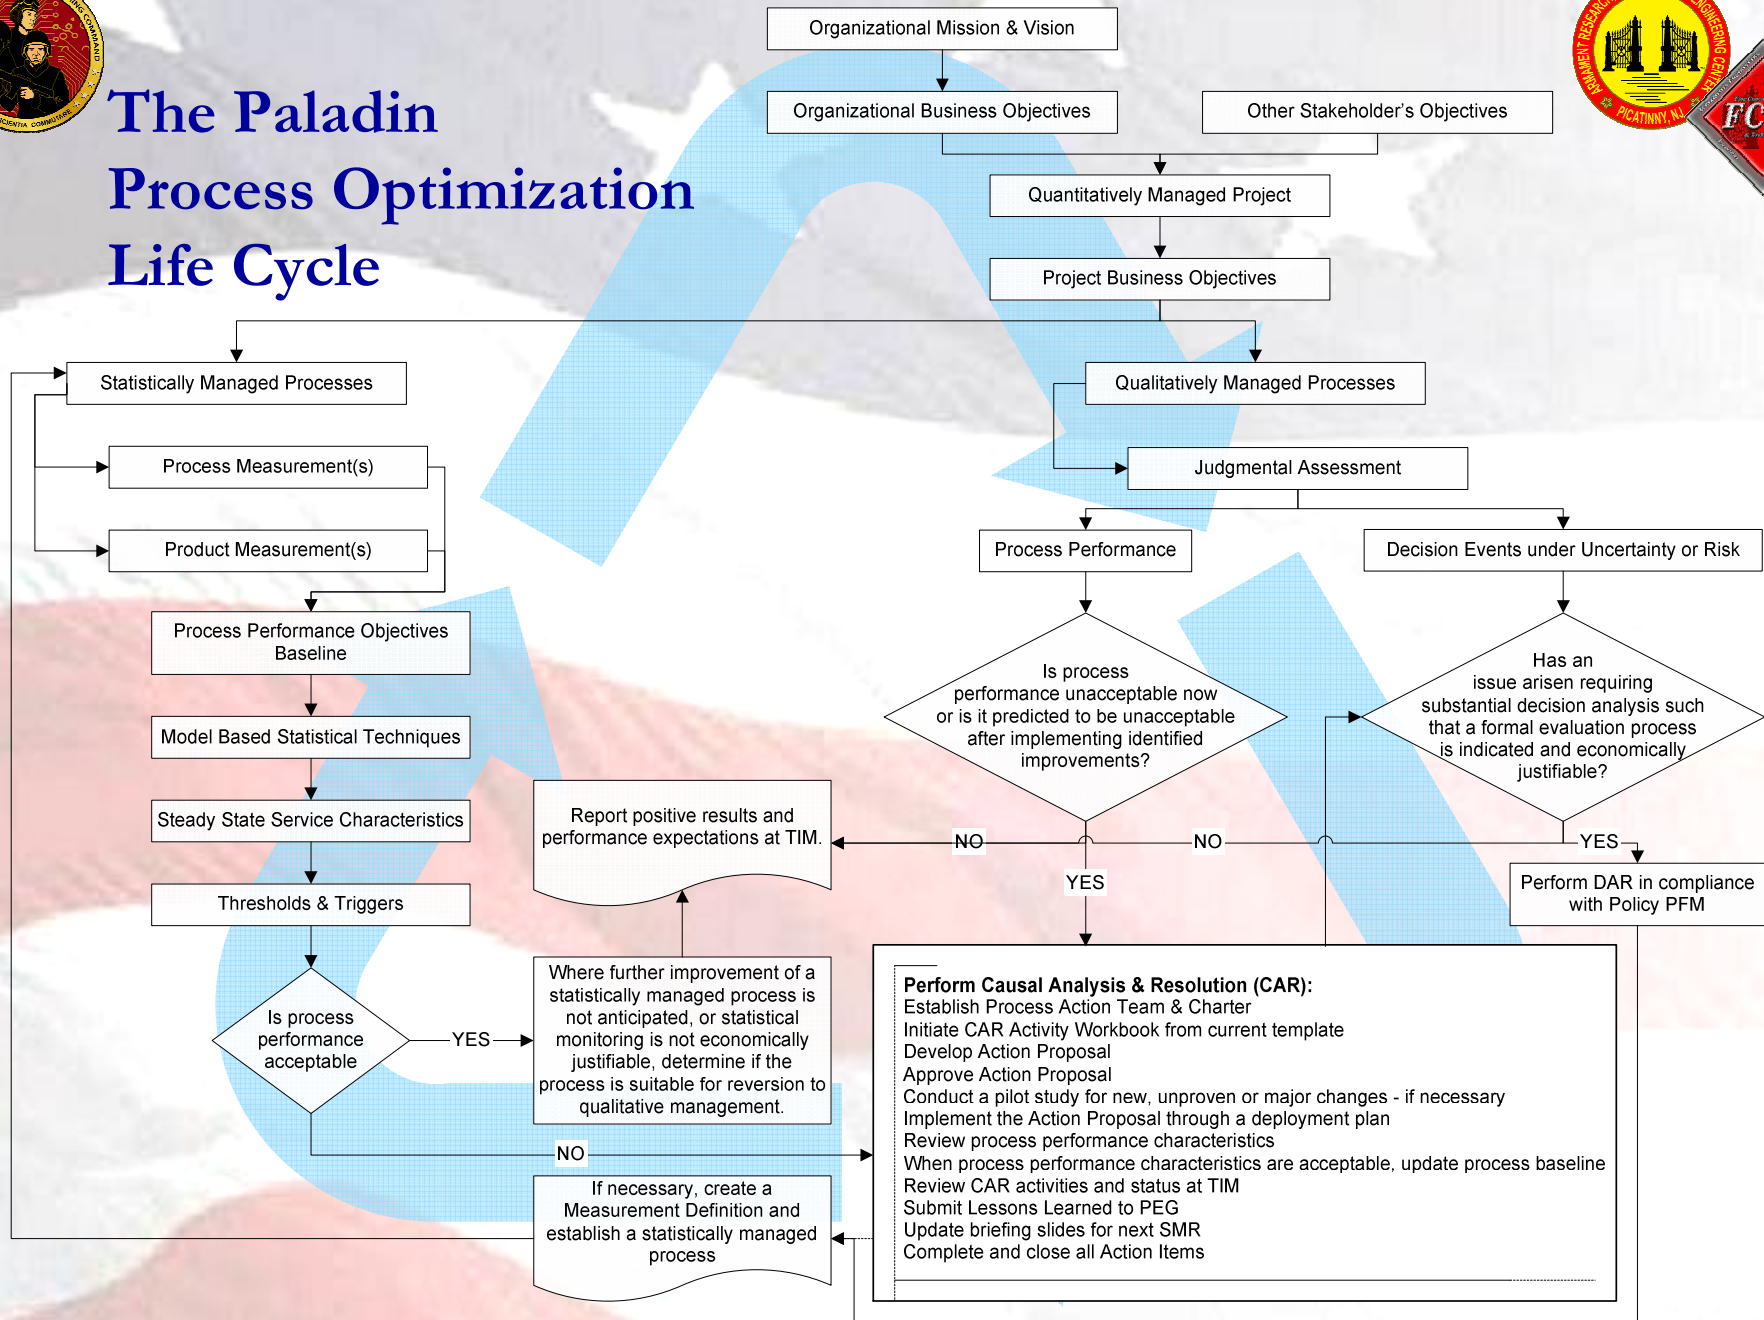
The Paladin
Process Optimization
Life Cycle

Organizational Mission & Vision

Organizational Business Objectives

Other Stakeholder's Objectives

Quantitatively Managed Project

Project Business Objectives

Statistically Managed Processes

Process Measurement(s)

Product Measurement(s)

Process Performance Objectives Baseline

Model Based Statistical Techniques

Steady State Service Characteristics

Thresholds & Triggers

Is process performance acceptable

YES

Where further improvement of a statistically managed process is not anticipated, or statistical monitoring is not economically justifiable, determine if the process is suitable for reversion to qualitative management.

Report positive results and performance expectations at TIM.

NO

If necessary, create a Measurement Definition and establish a statistically managed process

Qualitatively Managed Processes

Judgmental Assessment

Process Performance

Decision Events under Uncertainty or Risk

Is process performance unacceptable now or is it predicted to be unacceptable after implementing identified improvements?

Has an issue arisen requiring substantial decision analysis such that a formal evaluation process is indicated and economically justifiable?

NO

NO

YES

YES

Perform DAR in compliance with Policy PFM

**Perform Causal Analysis & Resolution (CAR):**
Establish Process Action Team & Charter
Initiate CAR Activity Workbook from current template
Develop Action Proposal
Approve Action Proposal
Conduct a pilot study for new, unproven or major changes - if necessary
Implement the Action Proposal through a deployment plan
Review process performance characteristics
When process performance characteristics are acceptable, update process baseline
Review CAR activities and status at TIM
Submit Lessons Learned to PEG
Update briefing slides for next SMR
Complete and close all Action Items